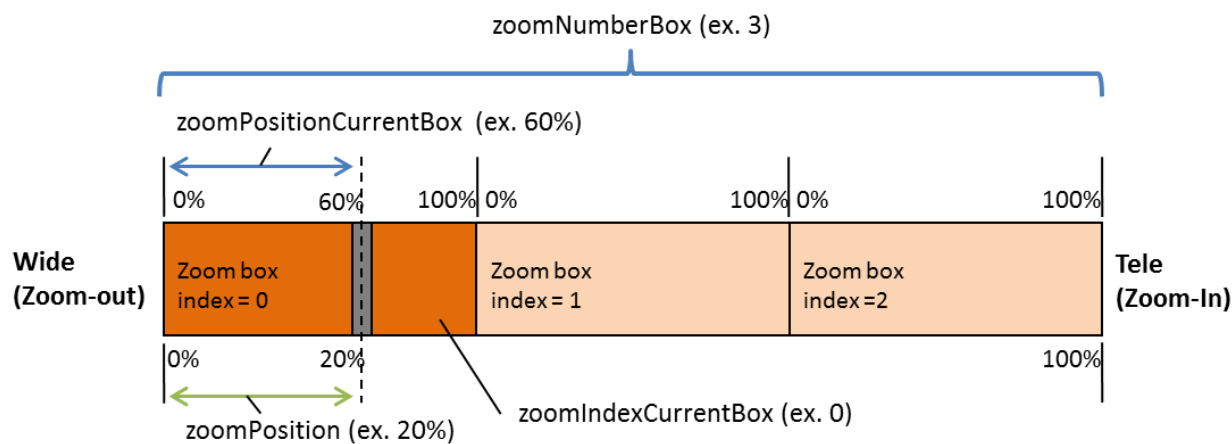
zoomNumberBox (ex. 3)

zoomPositionCurrentBox (ex. 60%)

0% 60% 100% 0% 100% 0% 100%

Wide
(Zoom-out)

Zoom box
index = 0

Zoom box
index = 1

Zoom box
index =2

Tele
(Zoom-In)

0% 20% 100%

zoomIndexCurrentBox (ex. 0)

zoomPosition (ex. 20%)